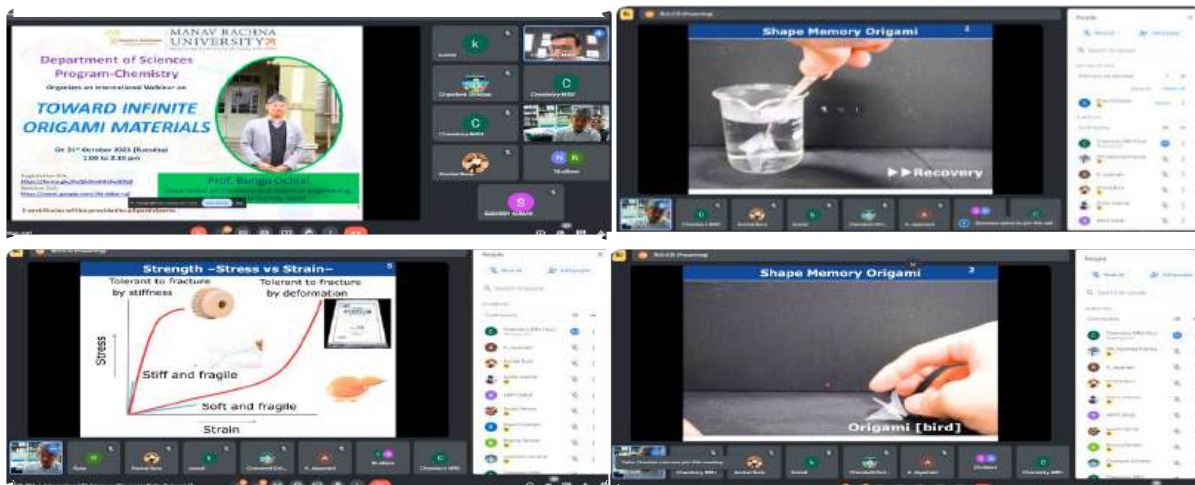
MANAV RACHNA UNIVERSITY

Department of Sciences Program-Chemistry

Organizes an International Webinar on

TOWARD INFINITE ORIGAMI MATERIALS

On 31st October 2023 (Tuesday) 1:00 to 2:30 pm

Prof. Bungo Ochiai

k

C

C

S

Shape Memory Origami

2

▶▶ Recovery

People

Strength –Stress vs Strain–

5

Tolerant to fracture by stiffness

Tolerant to fracture by deformation

Stress

Stiff and fragile

Soft and fragile

Strain

People

Shape Memory Origami

2

Origami [bird]

People